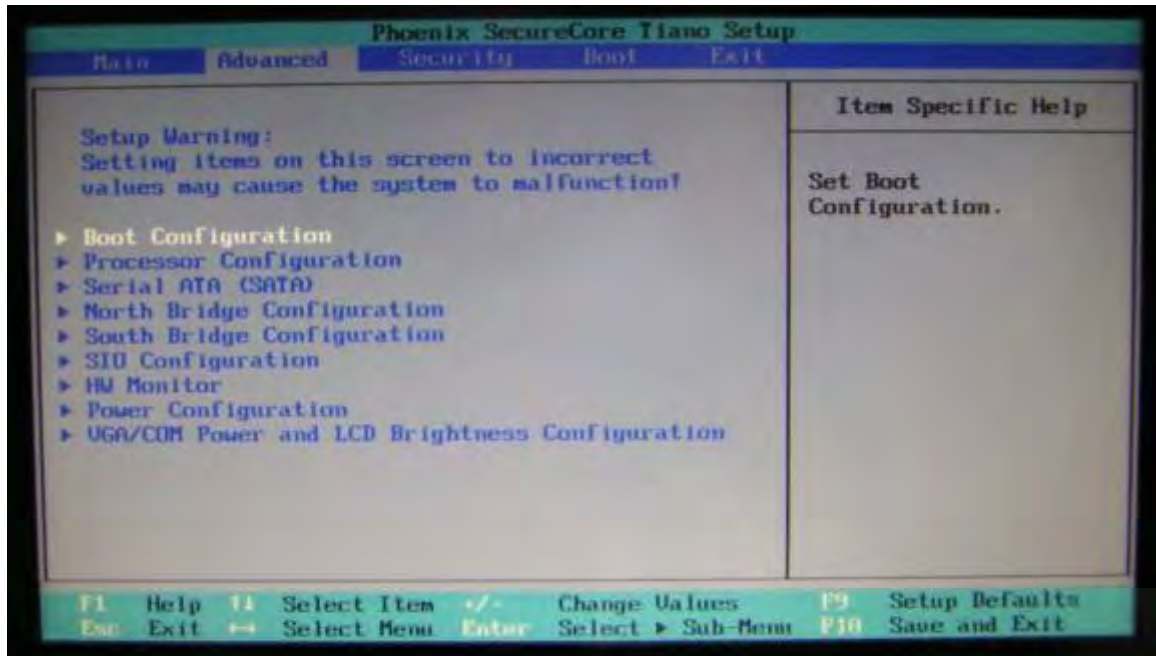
Phoenix SecureCore Tiano Setup

Main Advanced Security Boot Exit

Setup Warning:
Setting items on this screen to incorrect values may cause the system to malfunction!

► Boot Configuration
► Processor Configuration
► Serial ATA (SATA)
► North Bridge Configuration
► South Bridge Configuration
► SIO Configuration
► HW Monitor
► Power Configuration
► VGA/COM Power and LCD Brightness Configuration

Item Specific Help

Set Boot Configuration.

F1 Help ↑↓ Select Item -/- Change Values F9 Setup Defaults
Esc Exit ↔ Select Menu Enter Select ► Sub-Menu F10 Save and Exit